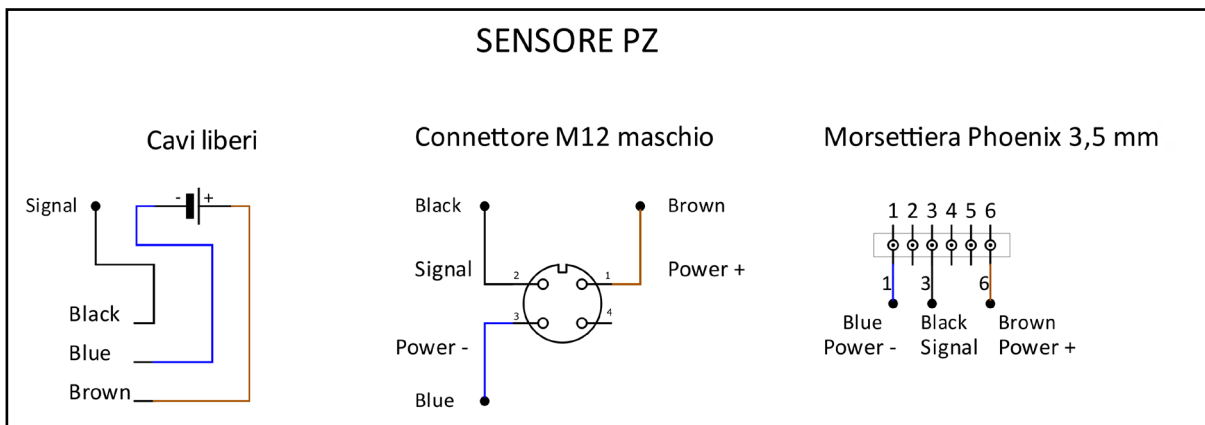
SENSORE PZ

Cavi liberi

Signal

- +

Black

Blue

Brown

Connettore M12 maschio

Black

Brown

Signal

2

1

Power +

3

4

Power -

Blue

Morsettiera Phoenix 3,5 mm

1 2 3 4 5 6

1

3

6

Blue
Power -

Black
Signal

Brown
Power +